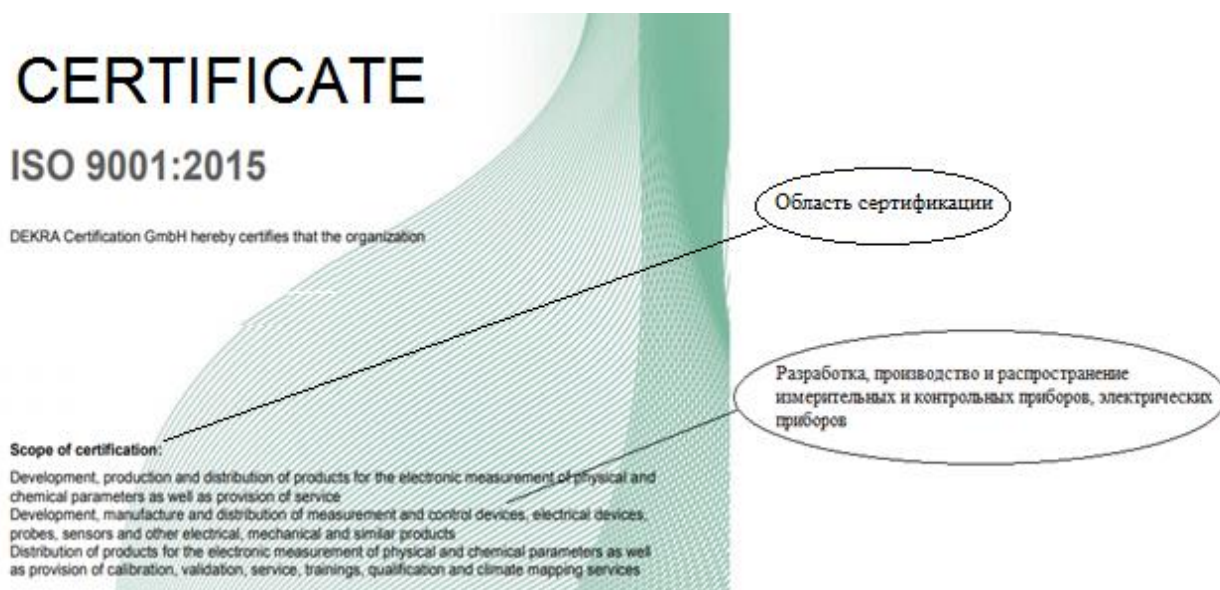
CERTIFICATE

ISO 9001:2015

DEKRA Certification GmbH hereby certifies that the organization

Область сертификации

Разработка, производство и распространение измерительных и контрольных приборов, электрических приборов

Scope of certification:

Development, production and distribution of products for the electronic measurement of physical and chemical parameters as well as provision of service
Development, manufacture and distribution of measurement and control devices, electrical devices, probes, sensors and other electrical, mechanical and similar products
Distribution of products for the electronic measurement of physical and chemical parameters as well as provision of calibration, validation, service, trainings, qualification and climate mapping services